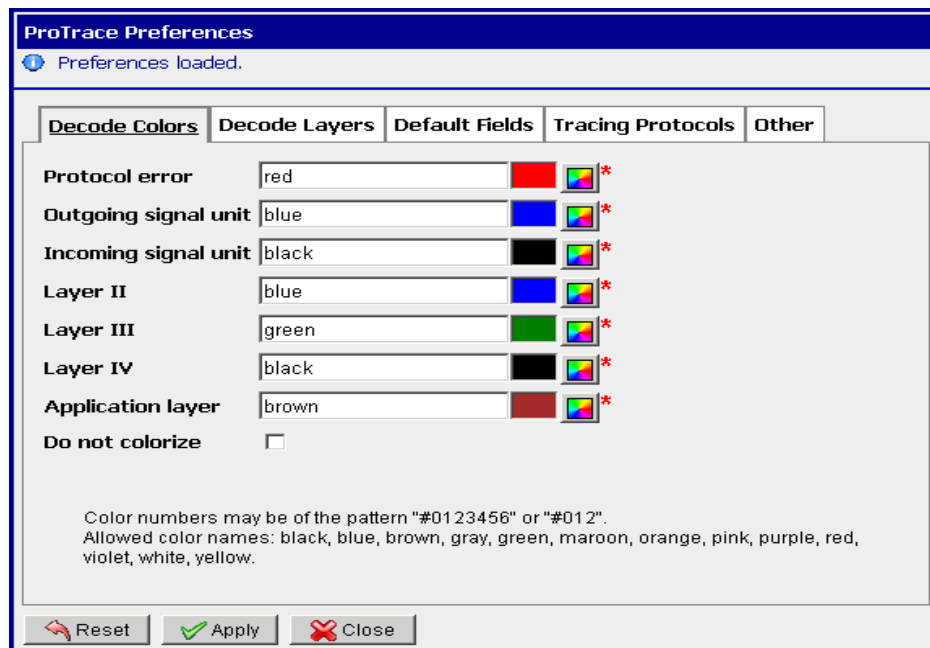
ProTrace Preferences

Preferences loaded.

Decode Colors | Decode Layers | Default Fields | Tracing Protocols | Other

Protocol error red *
Outgoing signal unit blue *
Incoming signal unit black *
Layer II blue *
Layer III green *
Layer IV black *
Application layer brown *
Do not colorize

Color numbers may be of the pattern "#0123456" or "#012".
Allowed color names: black, blue, brown, gray, green, maroon, orange, pink, purple, red, violet, white, yellow.

Reset Apply Close